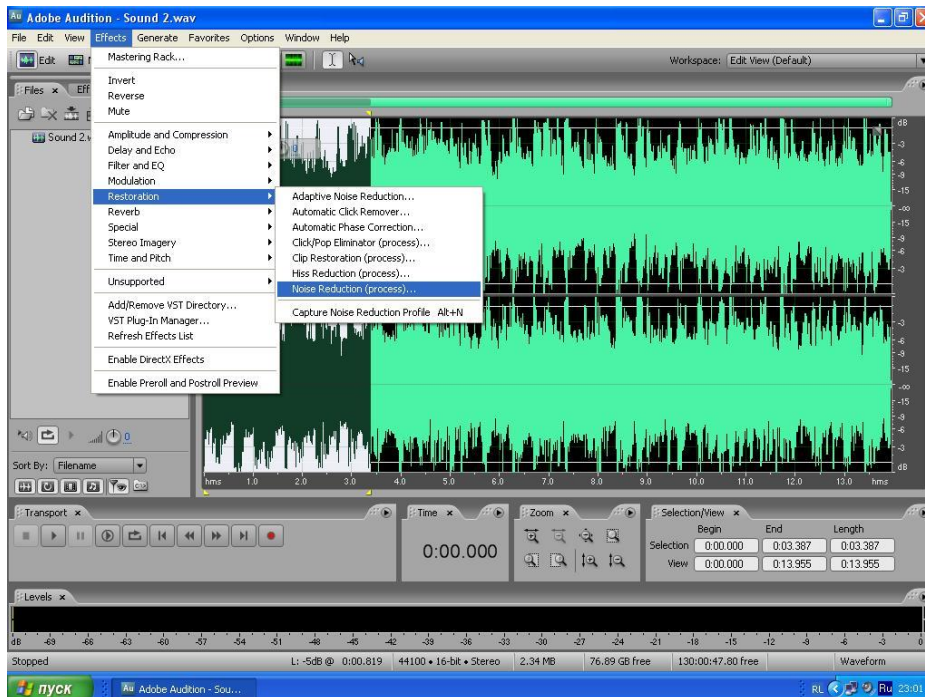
Au Adobe Audition - Sound 2.wav

File Edit View Effects Generate Favorites Options Window Help

Edit

Workspace: Edit View (Default)

Files × Eff

Sound 2.w

Mastering Rack...

Invert
Reverse
Mute

Amplitude and Compression
Delay and Echo
Filter and EQ
Modulation
Restoration
Reverb
Special
Stereo Imagery
Time and Pitch

Unsupported

Add/Remove VST Directory...
VST Plug-In Manager...
Refresh Effects List

Enable DirectX Effects

Enable Preroll and Postroll Preview

Adaptive Noise Reduction...
Automatic Click Remover...
Automatic Phase Correction...
Click/Pop Eliminator (process)...
Clip Restoration (process)...
Hiss Reduction (process)...
Noise Reduction (process)...

Capture Noise Reduction Profile Alt+N

dB
-3
-6
-9
-15
-∞
-15
-9
-6
-3
-3
-6
-9
-15
-∞
-15
-9
-6
-3
dB

Sort By: Filename

hms 1.0 2.0 3.0 4.0 5.0 6.0 7.0 8.0 9.0 10.0 11.0 12.0 13.0 hms

Transport ×

Time ×

0:00.000

Zoom ×

Selection/View ×

| | Begin | End | Length |
|---|---|---|---|
| Selection | 0:00.000 | 0:03.387 | 0:03.387 |
| View | 0:00.000 | 0:13.955 | 0:13.955 |

Levels ×

dB -69 -66 -63 -60 -57 -54 -51 -48 -45 -42 -39 -36 -33 -30 -27 -24 -21 -18 -15 -12 -9 -6 -3 0

Stopped L: -5dB @ 0:00.819 44100 • 16-bit • Stereo 2.34 MB 76.89 GB free 130:00:47.80 free Waveform

пуск Au Adobe Audition - Sou... RL Ru 23:01